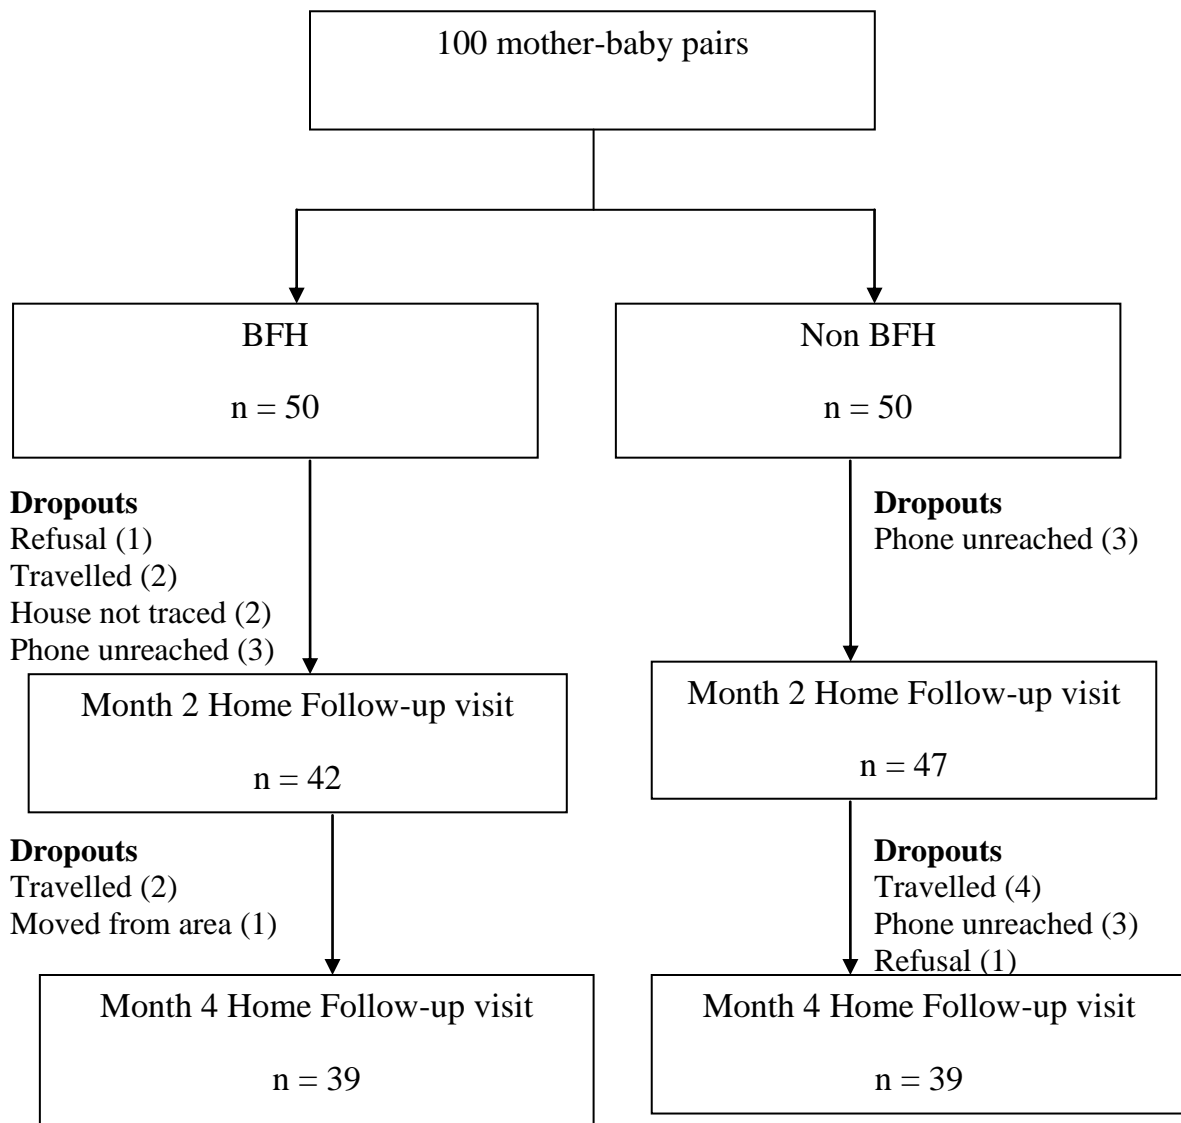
100 mother-baby pairs

BFH

n = 50

Non BFH

n = 50

**Dropouts**
Refusal (1)
Travelled (2)
House not traced (2)
Phone unreached (3)

Month 2 Home Follow-up visit

n = 42

**Dropouts**
Travelled (2)
Moved from area (1)

Month 4 Home Follow-up visit

n = 39

**Dropouts**
Phone unreached (3)

Month 2 Home Follow-up visit

n = 47

**Dropouts**
Travelled (4)
Phone unreached (3)
Refusal (1)

Month 4 Home Follow-up visit

n = 39